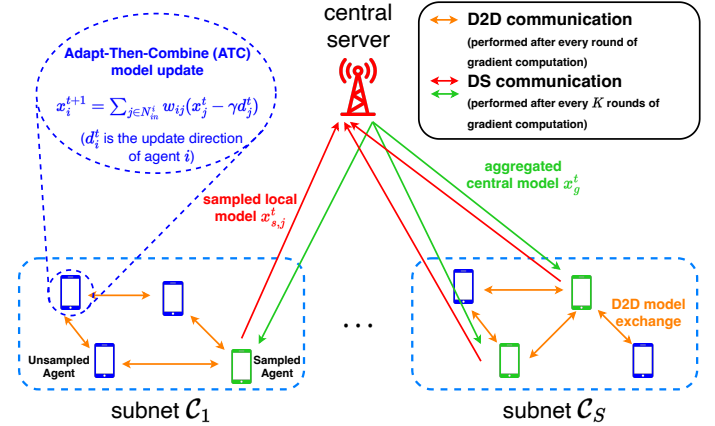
Adapt-Then-Combine (ATC) model update

$x_i^{t+1} = \sum_{j \in N_{in}^i} w_{ij}(x_j^t - \gamma d_j^t)$

($d_i^t$ is the update direction of agent $i$)

central server

D2D communication
(performed after every round of gradient computation)

DS communication
(performed after every $K$ rounds of gradient computation)

sampled local model $x_{s,j}^t$

aggregated central model $x_g^t$

Unsampled Agent

Sampled Agent

D2D model exchange

subnet $\mathcal{C}_1$

subnet $\mathcal{C}_S$